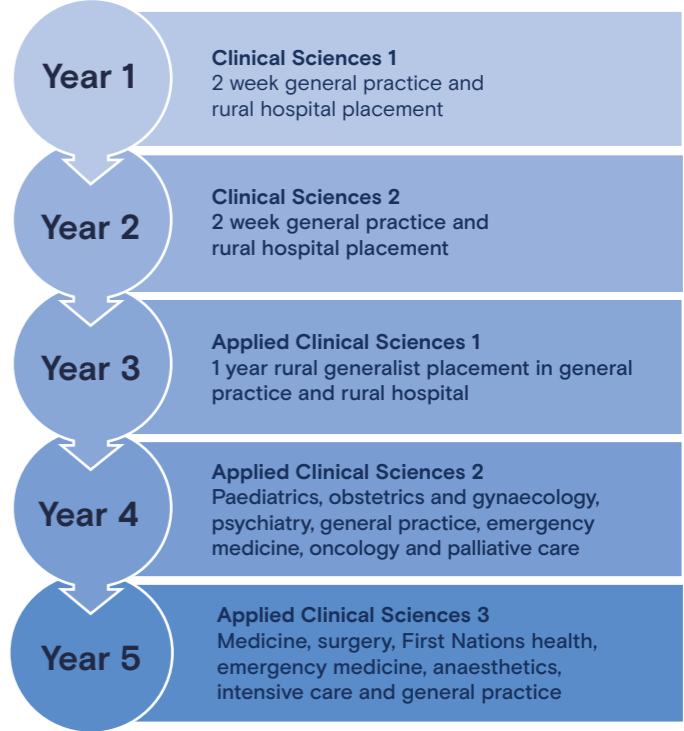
Year 1

Clinical Sciences 1
2 week general practice and rural hospital placement

Year 2

Clinical Sciences 2
2 week general practice and rural hospital placement

Year 3

Applied Clinical Sciences 1
1 year rural generalist placement in general practice and rural hospital

Year 4

Applied Clinical Sciences 2
Paediatrics, obstetrics and gynaecology, psychiatry, general practice, emergency medicine, oncology and palliative care

Year 5

Applied Clinical Sciences 3
Medicine, surgery, First Nations health, emergency medicine, anaesthetics, intensive care and general practice